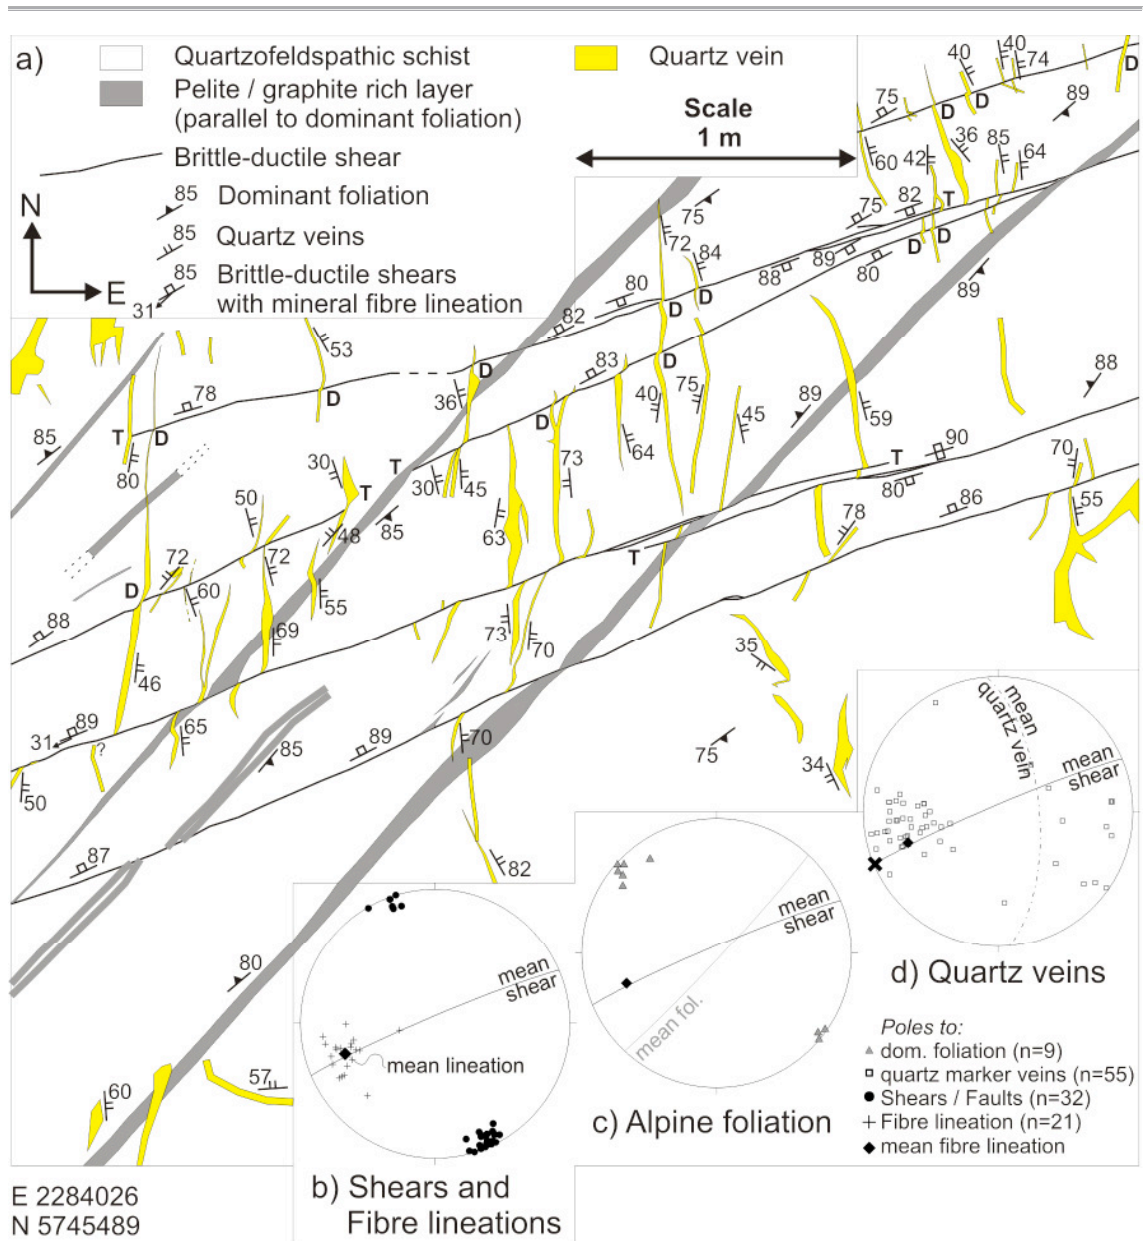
a)

Quartzofeldspathic schist

Pelite / graphite rich layer (parallel to dominant foliation)

Quartz vein

Brittle-ductile shear

85 Dominant foliation

85 Quartz veins

85 Brittle-ductile shears with mineral fibre lineation

31

N

E

Scale 1 m

40 40 74 D 75 D D 89 36 85 60 42 64 75 T 82 75 72 84 D D 88 89 80 89 80 D 82 D 53 83 D D 78 D 36 40 75 89 88 85 T D D 45 59 80 73 64 90 30 T 50 T 30 45 70 T 85 80 86 48 63 78 55 72 72 T D 60 55 88 69 73 70 46 35 31 89 65 ? 85 89 70 75 34 50 87 82 80 60 57

mean quartz vein

mean shear

mean shear

mean fol.

mean shear

mean lineation

b) Shears and Fibre lineations

c) Alpine foliation

d) Quartz veins

Poles to:
dom. foliation (n=9)
quartz marker veins (n=55)
Shears / Faults (n=32)
Fibre lineation (n=21)
mean fibre lineation

E 2284026
N 5745489